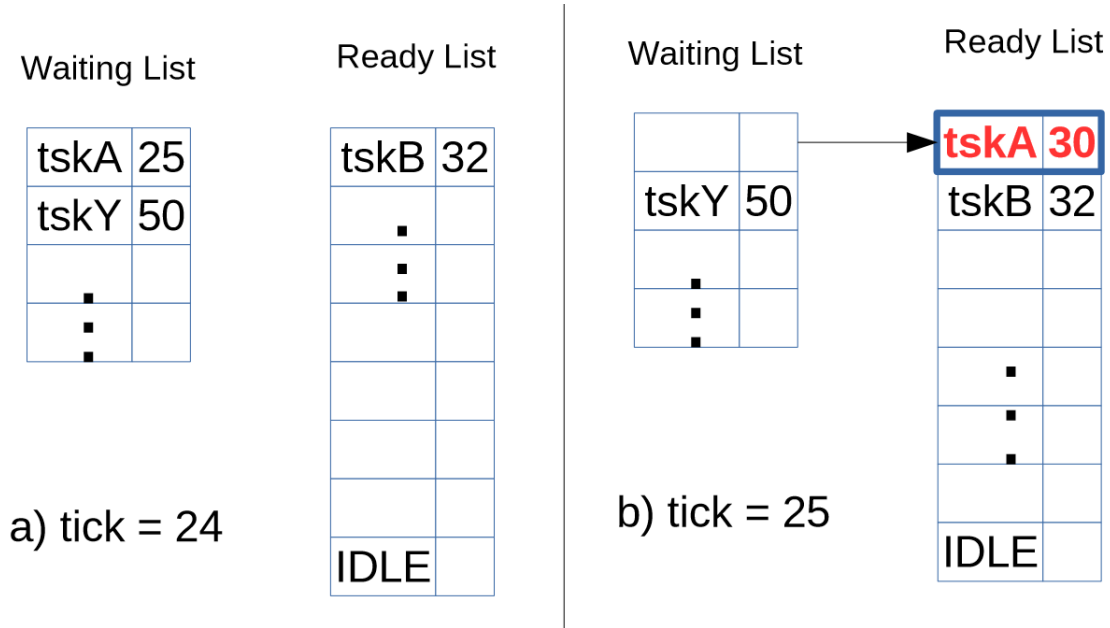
Waiting List

| tskA | 25 |
|---|---|
| tskY | 50 |
| ⋮ | |

Ready List

| tskB | 32 |
|---|---|
| ⋮ | |
| | |
| | |
| | |
| IDLE | |

a) tick = 24

Waiting List

| | |
|---|---|
| tskY | 50 |
| ⋮ | |

Ready List

| tskA | 30 |
|---|---|
| tskB | 32 |
| | |
| ⋮ | |
| | |
| IDLE | |

b) tick = 25